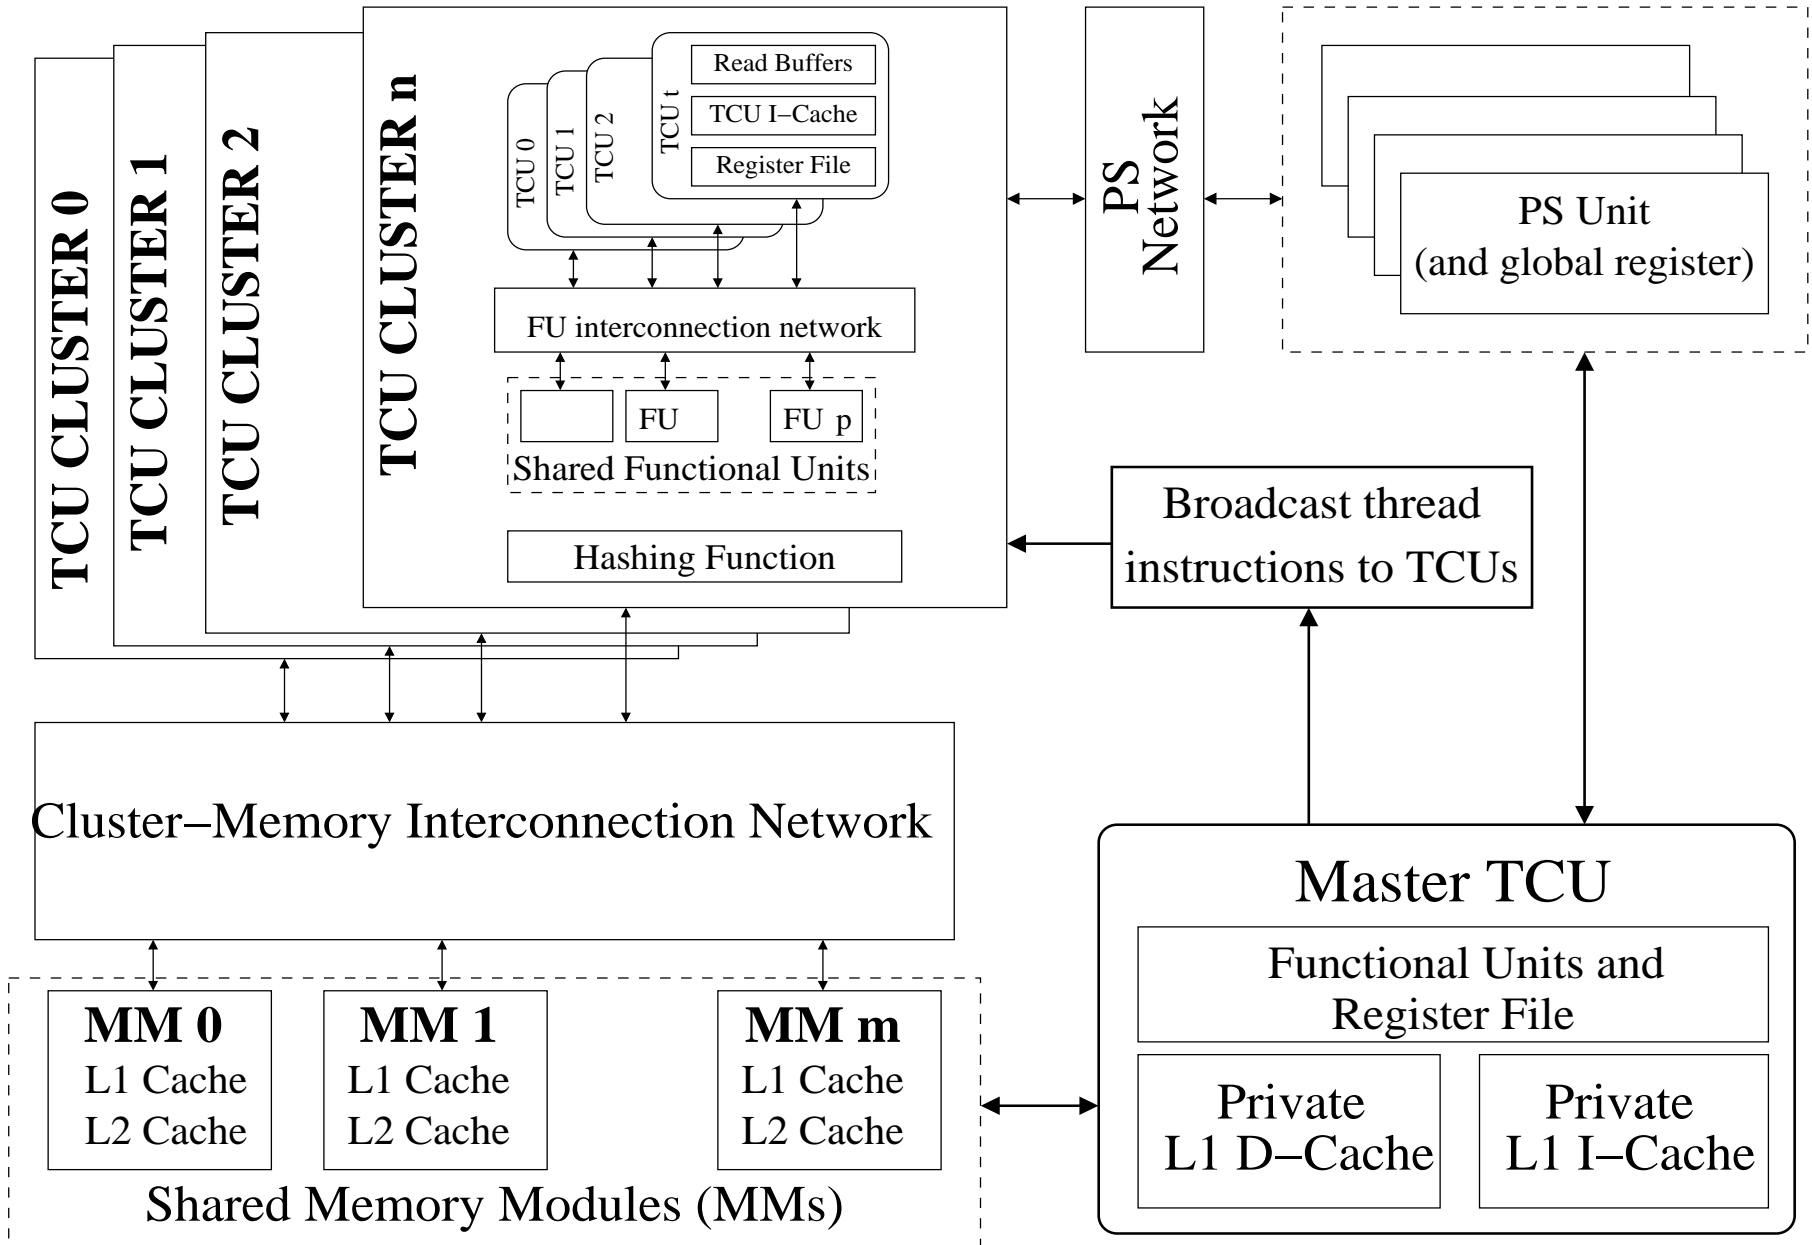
TCU CLUSTER 0
TCU CLUSTER 1
TCU CLUSTER 2
TCU CLUSTER n

TCU 0
TCU 1
TCU 2
TCU t
Read Buffers
TCU I–Cache
Register File

FU interconnection network

FU
FU p
Shared Functional Units

Hashing Function

PS Network

PS Unit (and global register)

Broadcast thread instructions to TCUs

Cluster–Memory Interconnection Network

Master TCU
Functional Units and Register File
Private L1 D–Cache
Private L1 I–Cache

MM 0
L1 Cache
L2 Cache
MM 1
L1 Cache
L2 Cache
MM m
L1 Cache
L2 Cache
Shared Memory Modules (MMs)